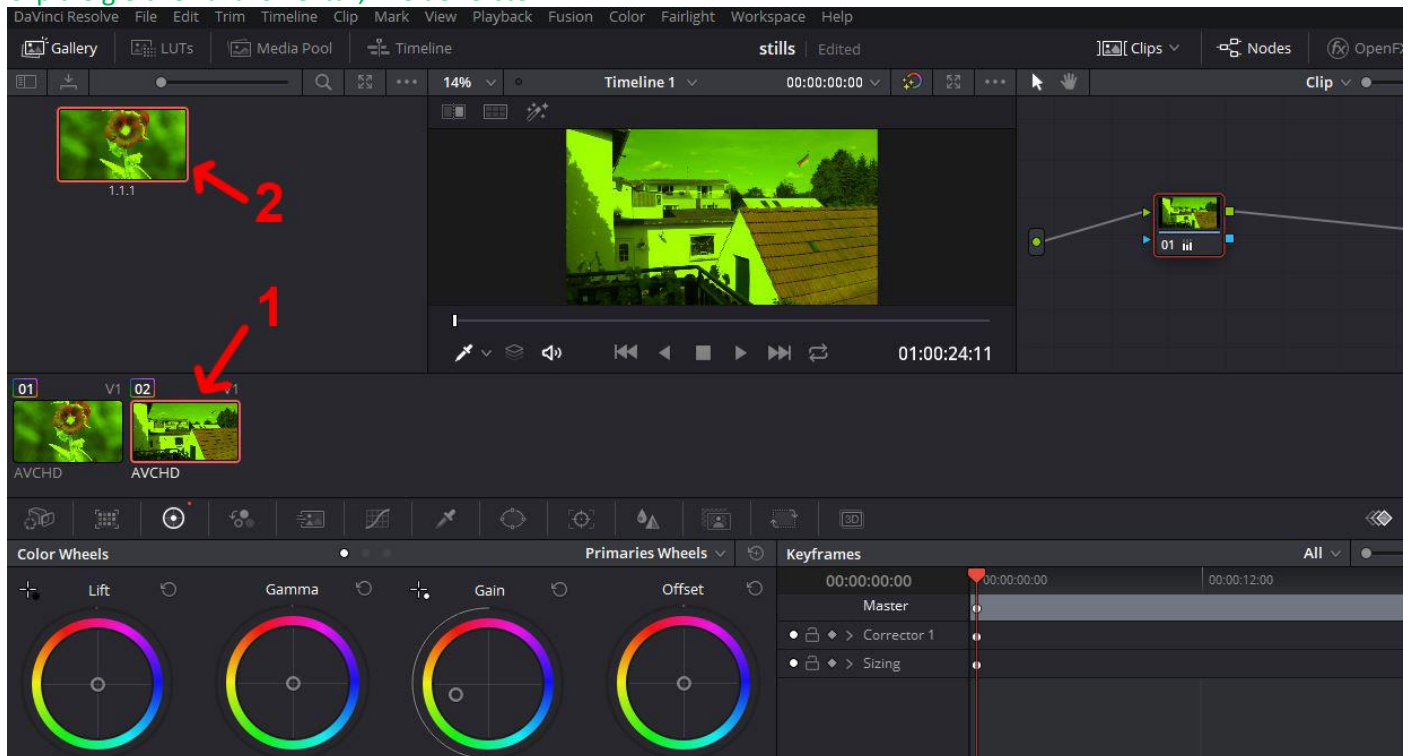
DaVinci Resolve File Edit Trim Timeline Clip Mark View Playback Fusion Color Fairlight Workspace Help

Gallery LUTs Media Pool Timeline stills | Edited Clips Nodes OpenFX

14% Timeline 1 00:00:00:00 Clip

1.1.1

2

1

01:00:24:11

01 V1 02 V1

AVCHD AVCHD

01

3D

Color Wheels Primaries Wheels Keyframes All

Lift Gamma Gain Offset

00:00:00:00 00:00:00:00 00:00:12:00

Master

Corrector 1

Sizing